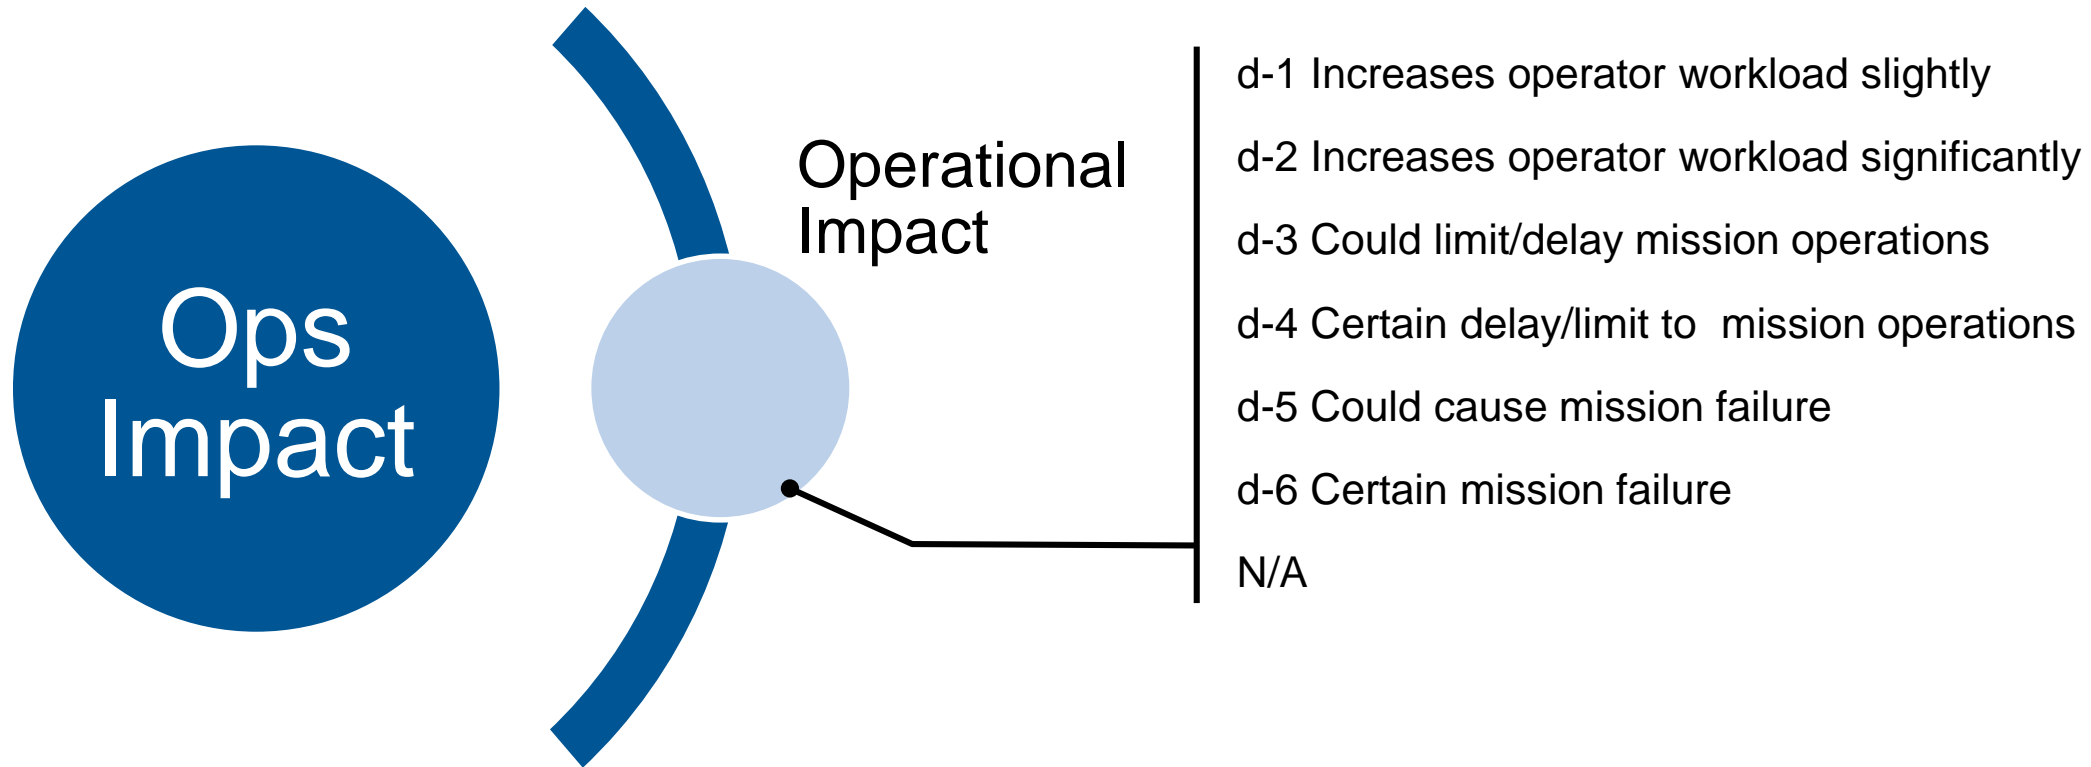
Ops Impact

Operational Impact

d-1 Increases operator workload slightly

d-2 Increases operator workload significantly

d-3 Could limit/delay mission operations

d-4 Certain delay/limit to mission operations

d-5 Could cause mission failure

d-6 Certain mission failure

N/A